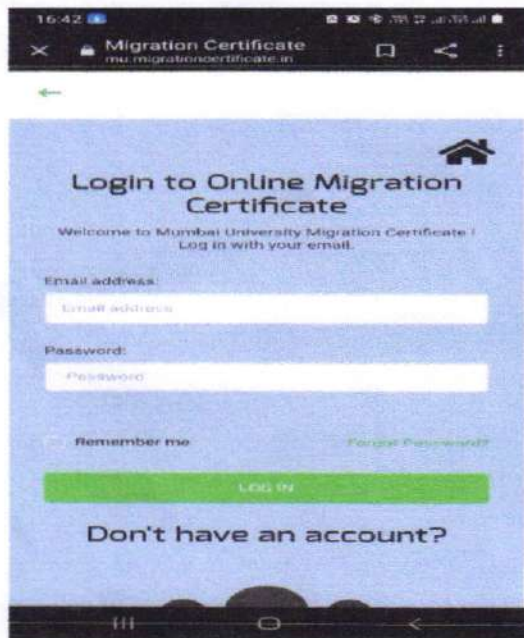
16:42

Migration Certificate
mu.migrationcertificate.in

Login to Online Migration Certificate

Welcome to Mumbai University Migration Certificate ! Log in with your email.

Email address:

Email address

Password:

Password

Remember me

Forgot Password?

LOG IN

Don't have an account?